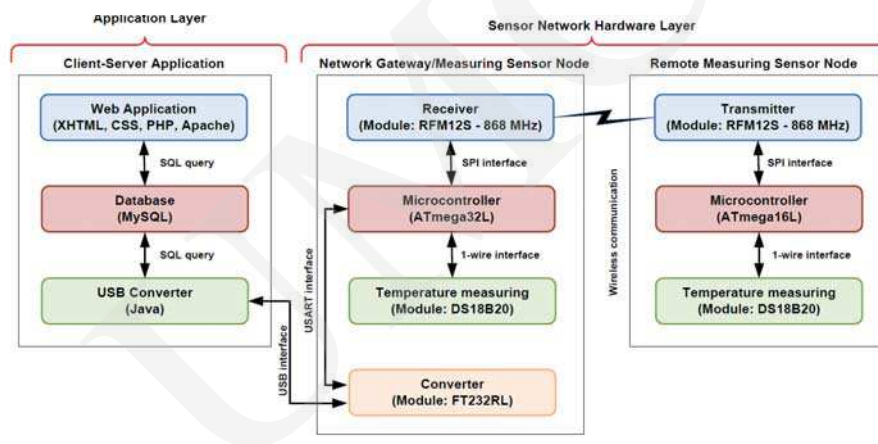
Application Layer

Sensor Network Hardware Layer

Client-Server Application

Web Application (XHTML, CSS, PHP, Apache)

SQL query

Database (MySQL)

SQL query

USB Converter (Java)

Network Gateway/Measuring Sensor Node

Receiver (Module: RFM12S - 868 MHz)

SPI interface

Microcontroller (ATmega32L)

1-wire interface

Temperature measuring (Module: DS18B20)

USART interface

USB interface

Converter (Module: FT232RL)

Wireless communication

Remote Measuring Sensor Node

Transmitter (Module: RFM12S - 868 MHz)

SPI interface

Microcontroller (ATmega16L)

1-wire interface

Temperature measuring (Module: DS18B20)